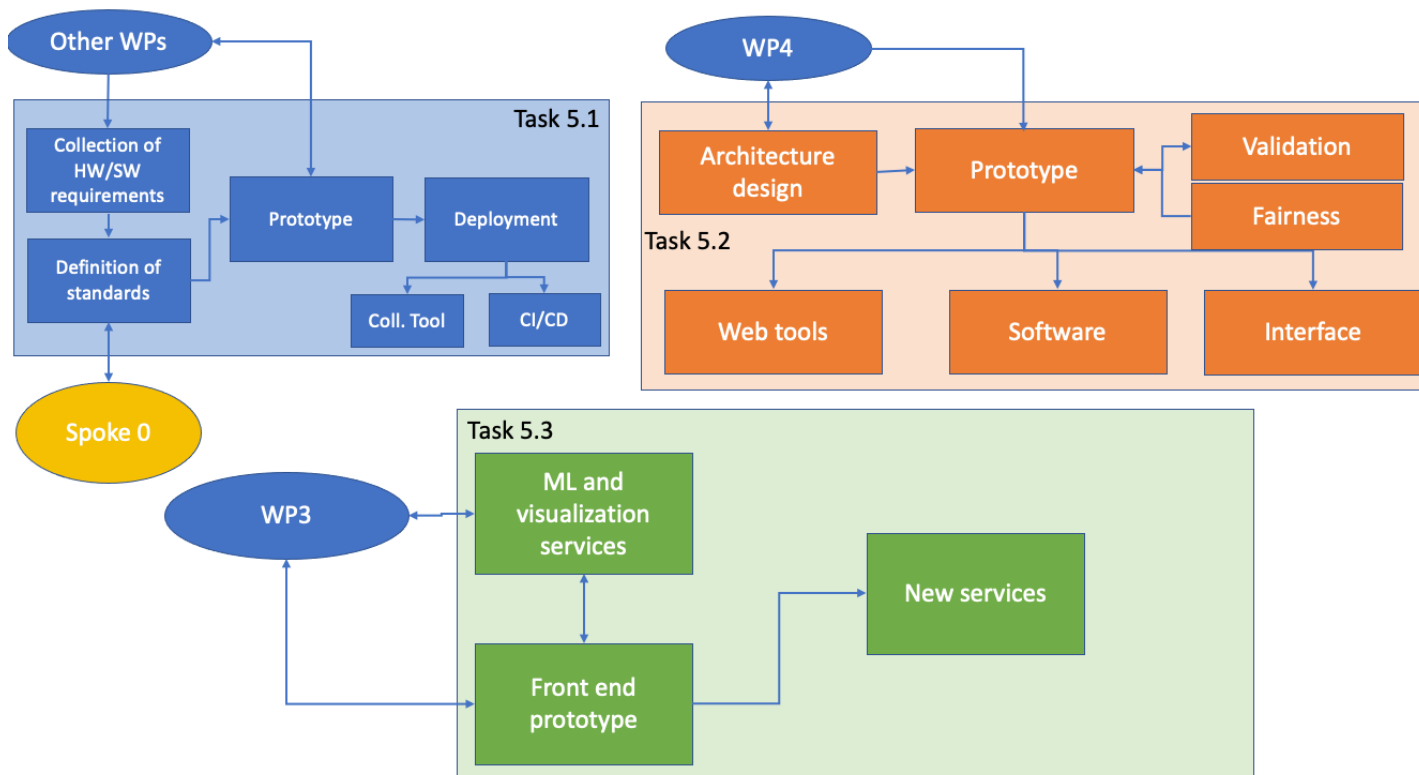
Other WPs

Task 5.1

Collection of HW/SW requirements

Definition of standards

Prototype

Deployment

Coll. Tool

CI/CD

Spoke 0

WP4

Architecture design

Prototype

Validation

Fairness

Task 5.2

Web tools

Software

Interface

Task 5.3

WP3

ML and visualization services

New services

Front end prototype